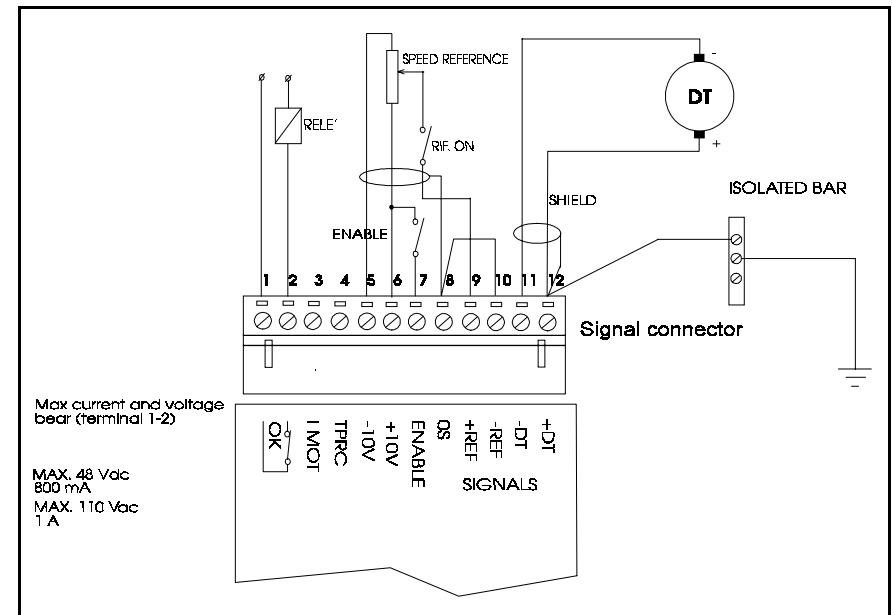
SPEED REFERENCE

DT

-

+

RELE'

RIF. ON

SHIELD

ISOLATED BAR

ENABLE

1 2 3 4 5 6 7 8 9 10 11 12

Signal connector

Max current and voltage bear (terminal 1-2)

MAX. 48 Vac
800 mA
MAX. 110 Vac
1 A

OK
I MOT
TPRC
-10V
+10V
ENABLE
0S
+REF
-REF
-DT
+DT

SIGNALS